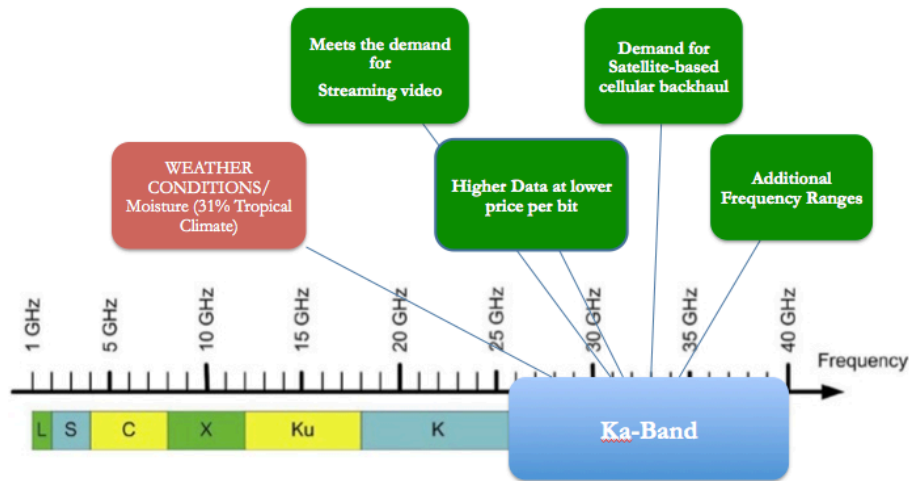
Meets the demand for Streaming video

Demand for Satellite-based cellular backhaul

WEATHER CONDITIONS/ Moisture (31% Tropical Climate)

Higher Data at lower price per bit

Additional Frequency Ranges

1 GHz
5 GHz
10 GHz
15 GHz
20 GHz
25 GHz
30 GHz
35 GHz
40 GHz

Frequency

L
S
C
X
Ku
K
Ka-Band